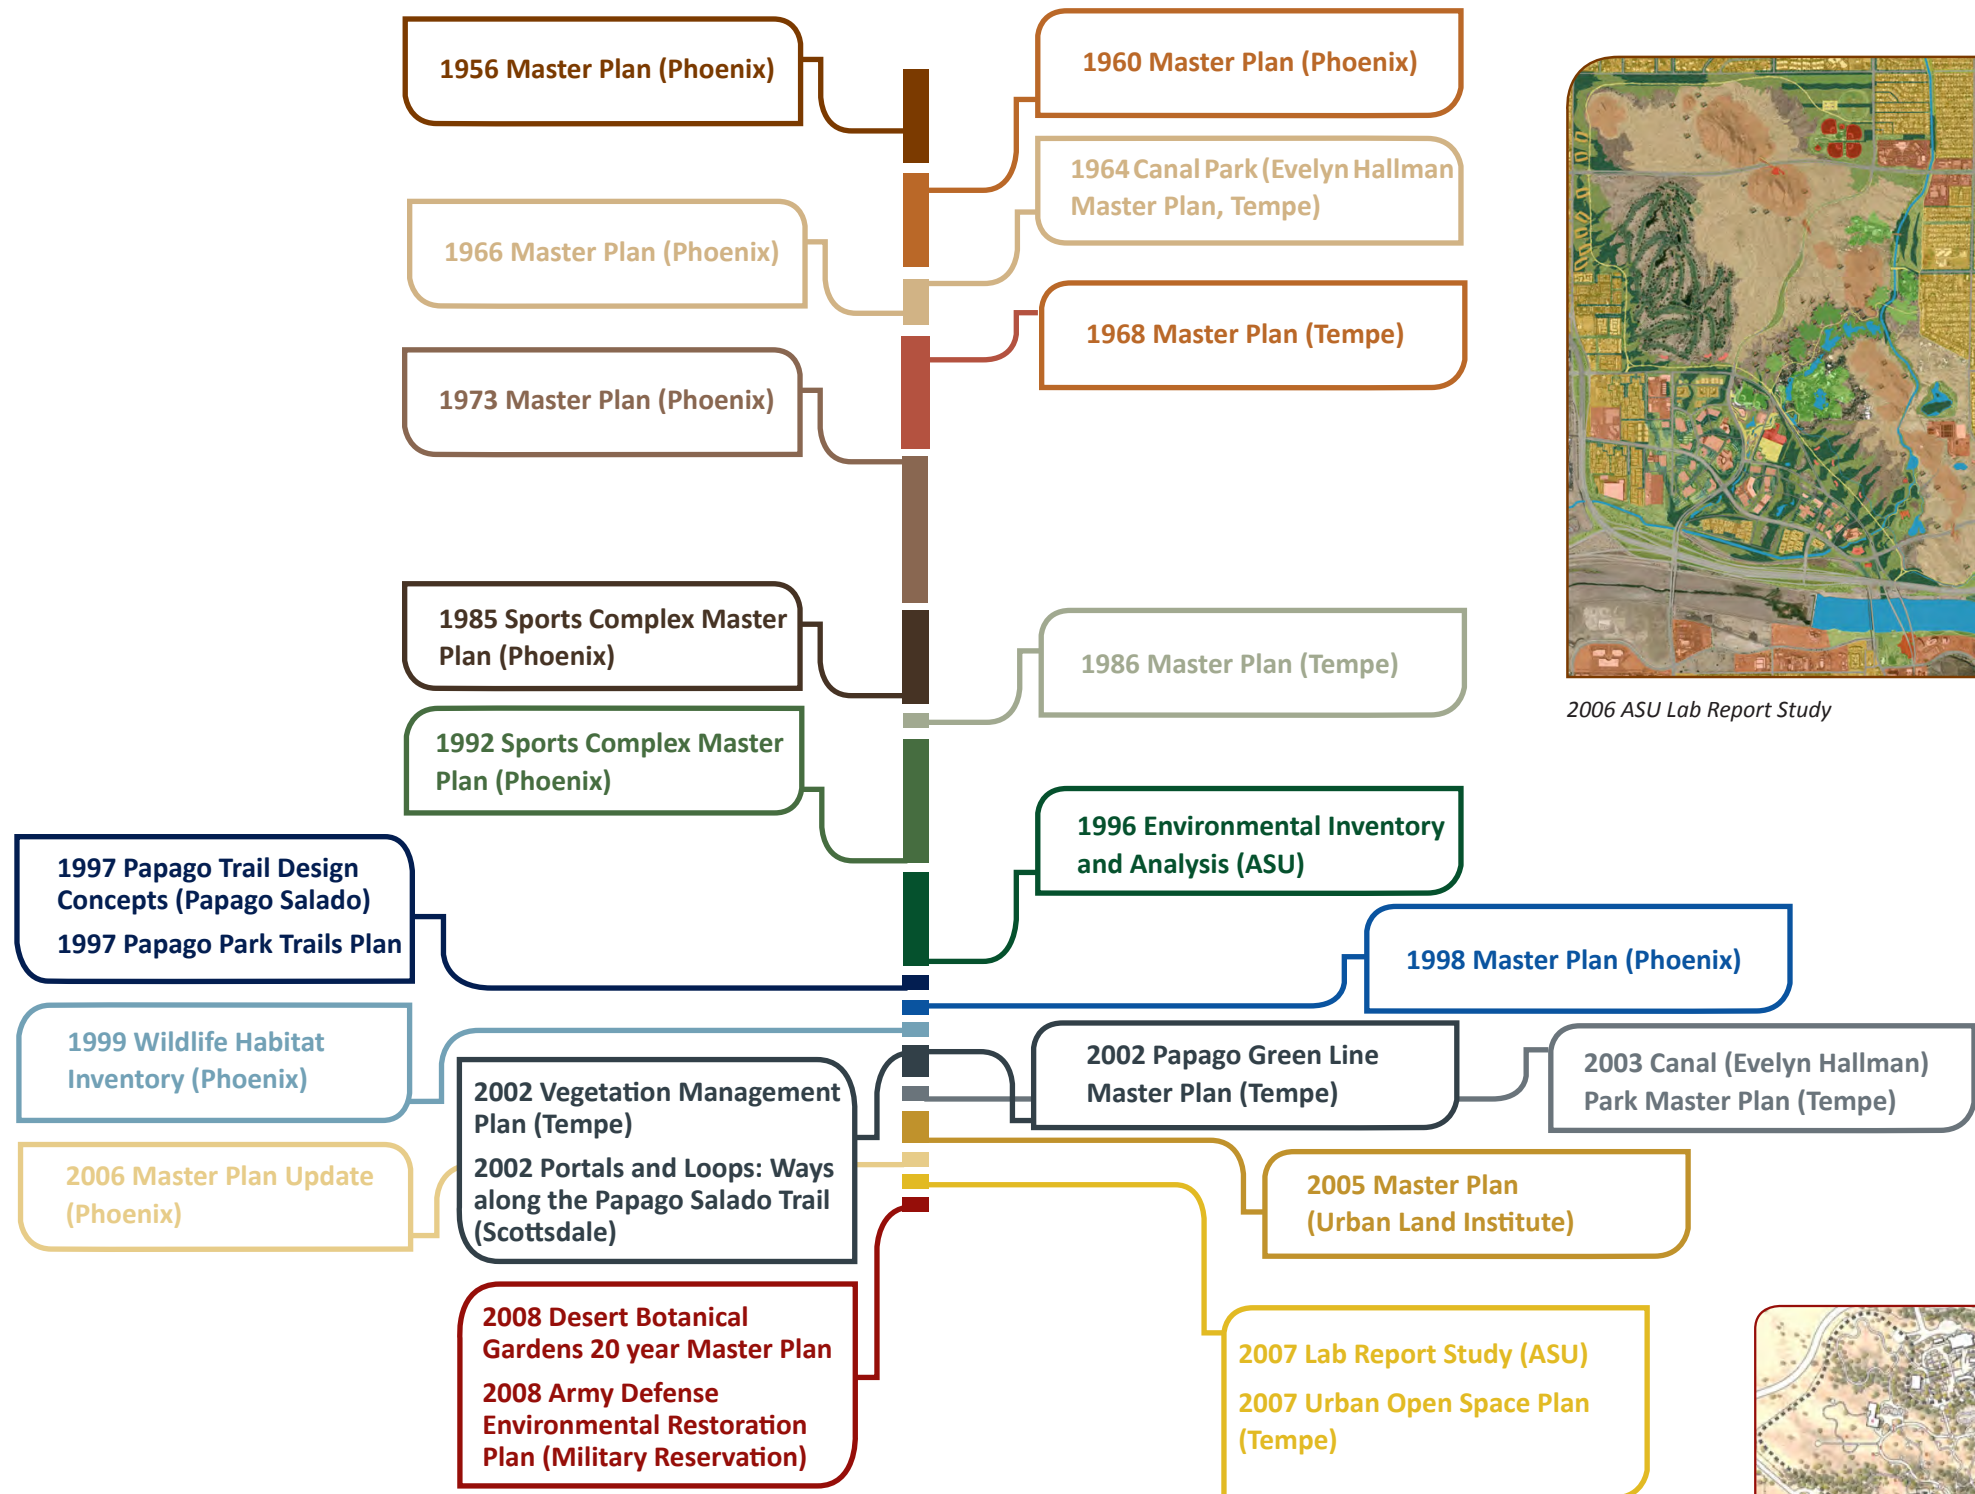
1956 Master Plan (Phoenix)

1960 Master Plan (Phoenix)

1964 Canal Park (Evelyn Hallman Master Plan, Tempe)

1966 Master Plan (Phoenix)

1968 Master Plan (Tempe)

1973 Master Plan (Phoenix)

2006 ASU Lab Report Study

1985 Sports Complex Master Plan (Phoenix)

1986 Master Plan (Tempe)

1992 Sports Complex Master Plan (Phoenix)

1996 Environmental Inventory and Analysis (ASU)

1997 Papago Trail Design Concepts (Papago Salado)

1997 Papago Park Trails Plan

1998 Master Plan (Phoenix)

1999 Wildlife Habitat Inventory (Phoenix)

2002 Papago Green Line Master Plan (Tempe)

2003 Canal (Evelyn Hallman) Park Master Plan (Tempe)

2002 Vegetation Management Plan (Tempe)

2002 Portals and Loops: Ways along the Papago Salado Trail (Scottsdale)

2006 Master Plan Update (Phoenix)

2005 Master Plan (Urban Land Institute)

2008 Desert Botanical Gardens 20 year Master Plan

2008 Army Defense Environmental Restoration Plan (Military Reservation)

2007 Lab Report Study (ASU)

2007 Urban Open Space Plan (Tempe)